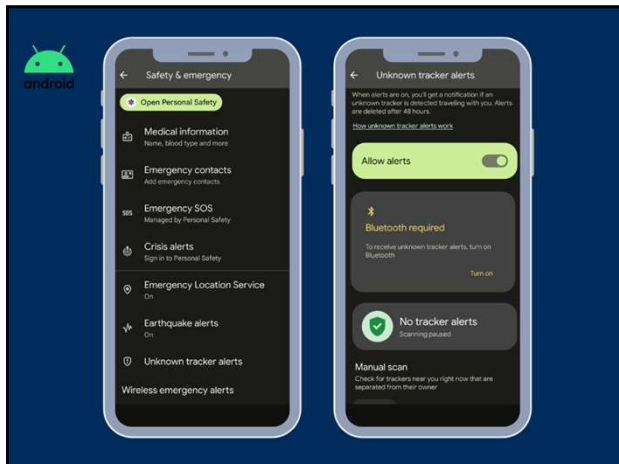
android

Safety & emergency

Open Personal Safety

Medical information
Name, blood type and more

Emergency contacts
Add emergency contacts

Emergency SOS
Managed by Personal Safety

Crisis alerts
Sign in to Personal Safety

Emergency Location Service
On

Earthquake alerts
On

Unknown tracker alerts

Wireless emergency alerts

Unknown tracker alerts

When alerts are on, you'll get a notification if an unknown tracker is detected traveling with you. Alerts are deleted after 48 hours.

How unknown tracker alerts work

Allow alerts

Bluetooth required

To receive unknown tracker alerts, turn on Bluetooth

Turn on

No tracker alerts
Scanning paused

Manual scan
Check for trackers near you right now that are separated from their owner